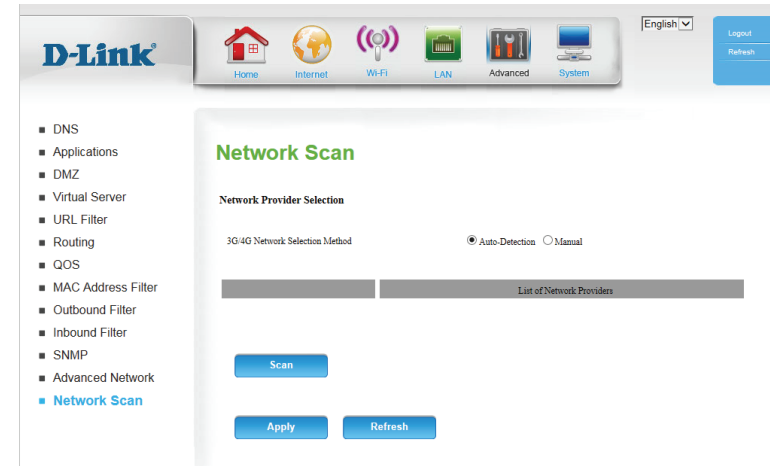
D-Link®

Home Internet Wi-Fi LAN Advanced System

English

Logout
Refresh

- DNS
- Applications
- DMZ
- Virtual Server
- URL Filter
- Routing
- QOS
- MAC Address Filter
- Outbound Filter
- Inbound Filter
- SNMP
- Advanced Network
- Network Scan

Network Scan

Network Provider Selection

3G/4G Network Selection Method ◉ Auto-Detection ○ Manual

| | List of Network Providers |
|---|---|

Scan

Apply Refresh